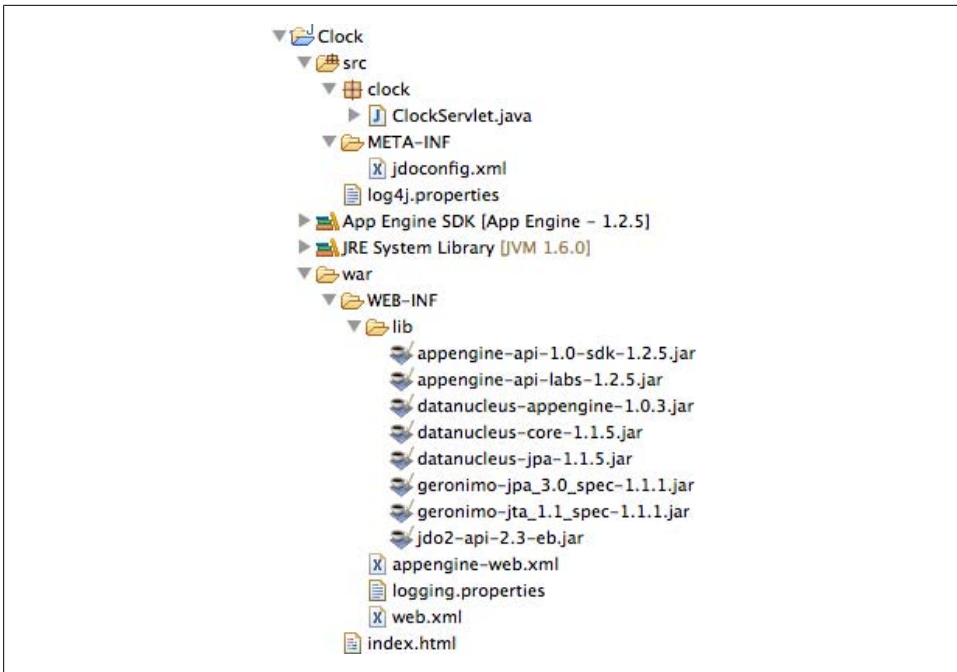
Clock
src
clock
ClockServlet.java
META-INF
jdoconfig.xml
log4j.properties
App Engine SDK [App Engine - 1.2.5]
JRE System Library [JVM 1.6.0]
war
WEB-INF
lib
appengine-api-1.0-sdk-1.2.5.jar
appengine-api-labs-1.2.5.jar
datanucleus-appengine-1.0.3.jar
datanucleus-core-1.1.5.jar
datanucleus-jpa-1.1.5.jar
geronimo-jpa_3.0_spec-1.1.1.jar
geronimo-jta_1.1_spec-1.1.1.jar
jdo2-api-2.3-eb.jar
appengine-web.xml
logging.properties
web.xml
index.html